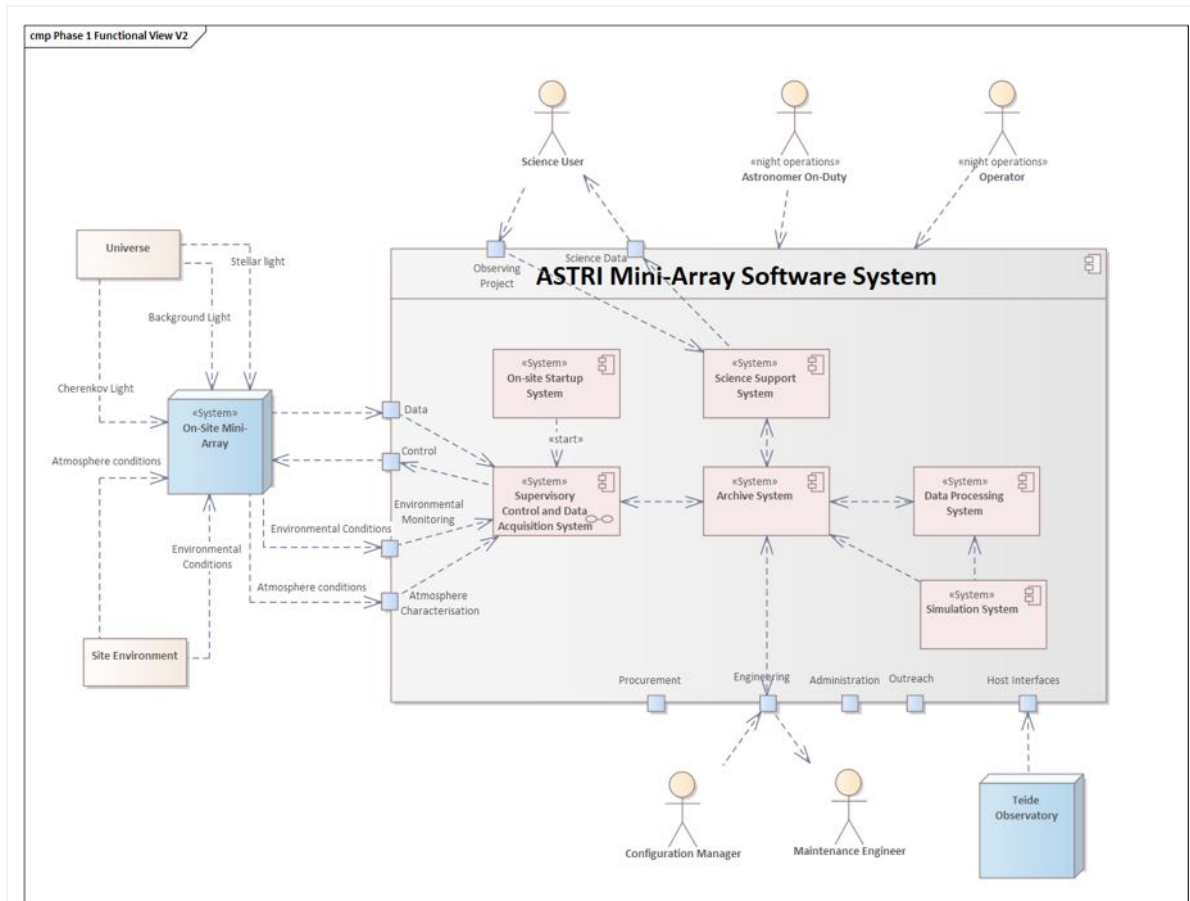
cmp Phase 1 Functional View V2

Science User

«night operations»
Astronomer On-Duty

«night operations»
Operator

Universe

Stellar light

Background Light

Cherenkov Light

Observing Project

Science Data

ASTRI Mini-Array Software System

«System»
On-site Startup System

«System»
Science Support System

«System»
On-Site Mini-Array

Data

Control

«start»

Atmosphere conditions

Environmental Monitoring

«System»
Supervisory Control and Data Acquisition System

«System»
Archive System

«System»
Data Processing System

Environmental Conditions

Environmental Conditions

Atmosphere conditions

Atmosphere Characterisation

«System»
Simulation System

Site Environment

Procurement

Engineering

Administration

Outreach

Host Interfaces

Configuration Manager

Maintenance Engineer

Teide Observatory